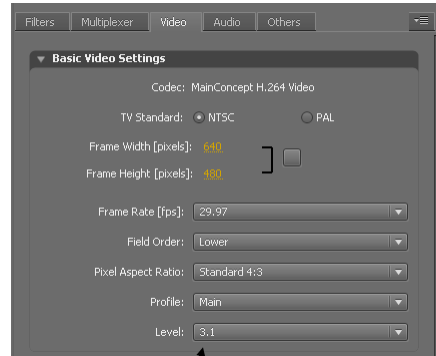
Filters Multiplexer Video Audio Others

Basic Video Settings

Codec: MainConcept H.264 Video

TV Standard: NTSC PAL

Frame Width [pixels]: 640

Frame Height [pixels]: 480

Frame Rate [fps]: 29.97

Field Order: Lower

Pixel Aspect Ratio: Standard 4:3

Profile: Main

Level: 3.1